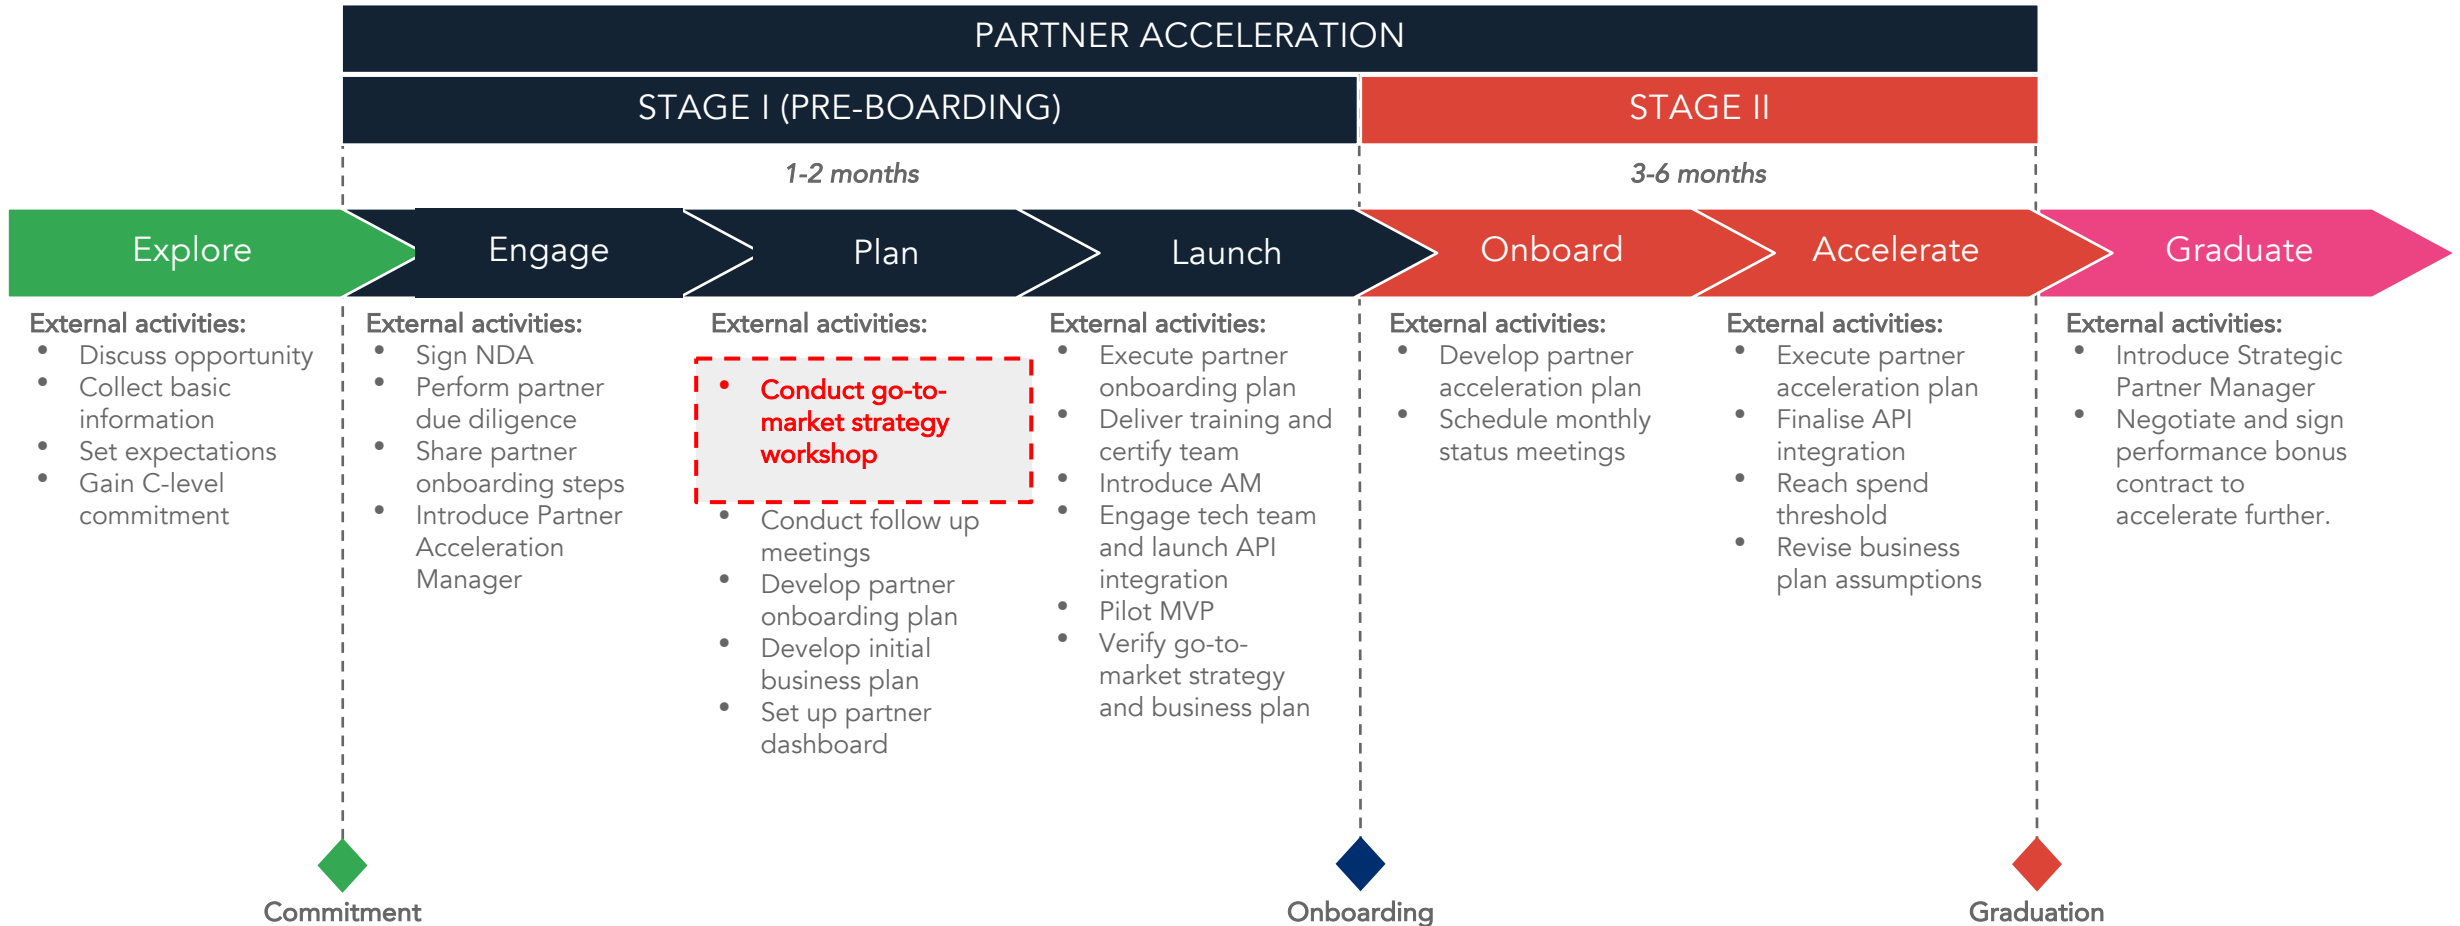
PARTNER ACCELERATION

STAGE I (PRE-BOARDING)

STAGE II

1-2 months

3-6 months

Explore

Engage

Plan

Launch

Onboard

Accelerate

Graduate

External activities:
- Discuss opportunity
- Collect basic information
- Set expectations
- Gain C-level commitment

External activities:
- Sign NDA
- Perform partner due diligence
- Share partner onboarding steps
- Introduce Partner Acceleration Manager

External activities:
- Conduct go-to-market strategy workshop
- Conduct follow up meetings
- Develop partner onboarding plan
- Develop initial business plan
- Set up partner dashboard

External activities:
- Execute partner onboarding plan
- Deliver training and certify team
- Introduce AM
- Engage tech team and launch API integration
- Pilot MVP
- Verify go-to-market strategy and business plan

External activities:
- Develop partner acceleration plan
- Schedule monthly status meetings

External activities:
- Execute partner acceleration plan
- Finalise API integration
- Reach spend threshold
- Revise business plan assumptions

External activities:
- Introduce Strategic Partner Manager
- Negotiate and sign performance bonus contract to accelerate further.

Commitment

Onboarding

Graduation